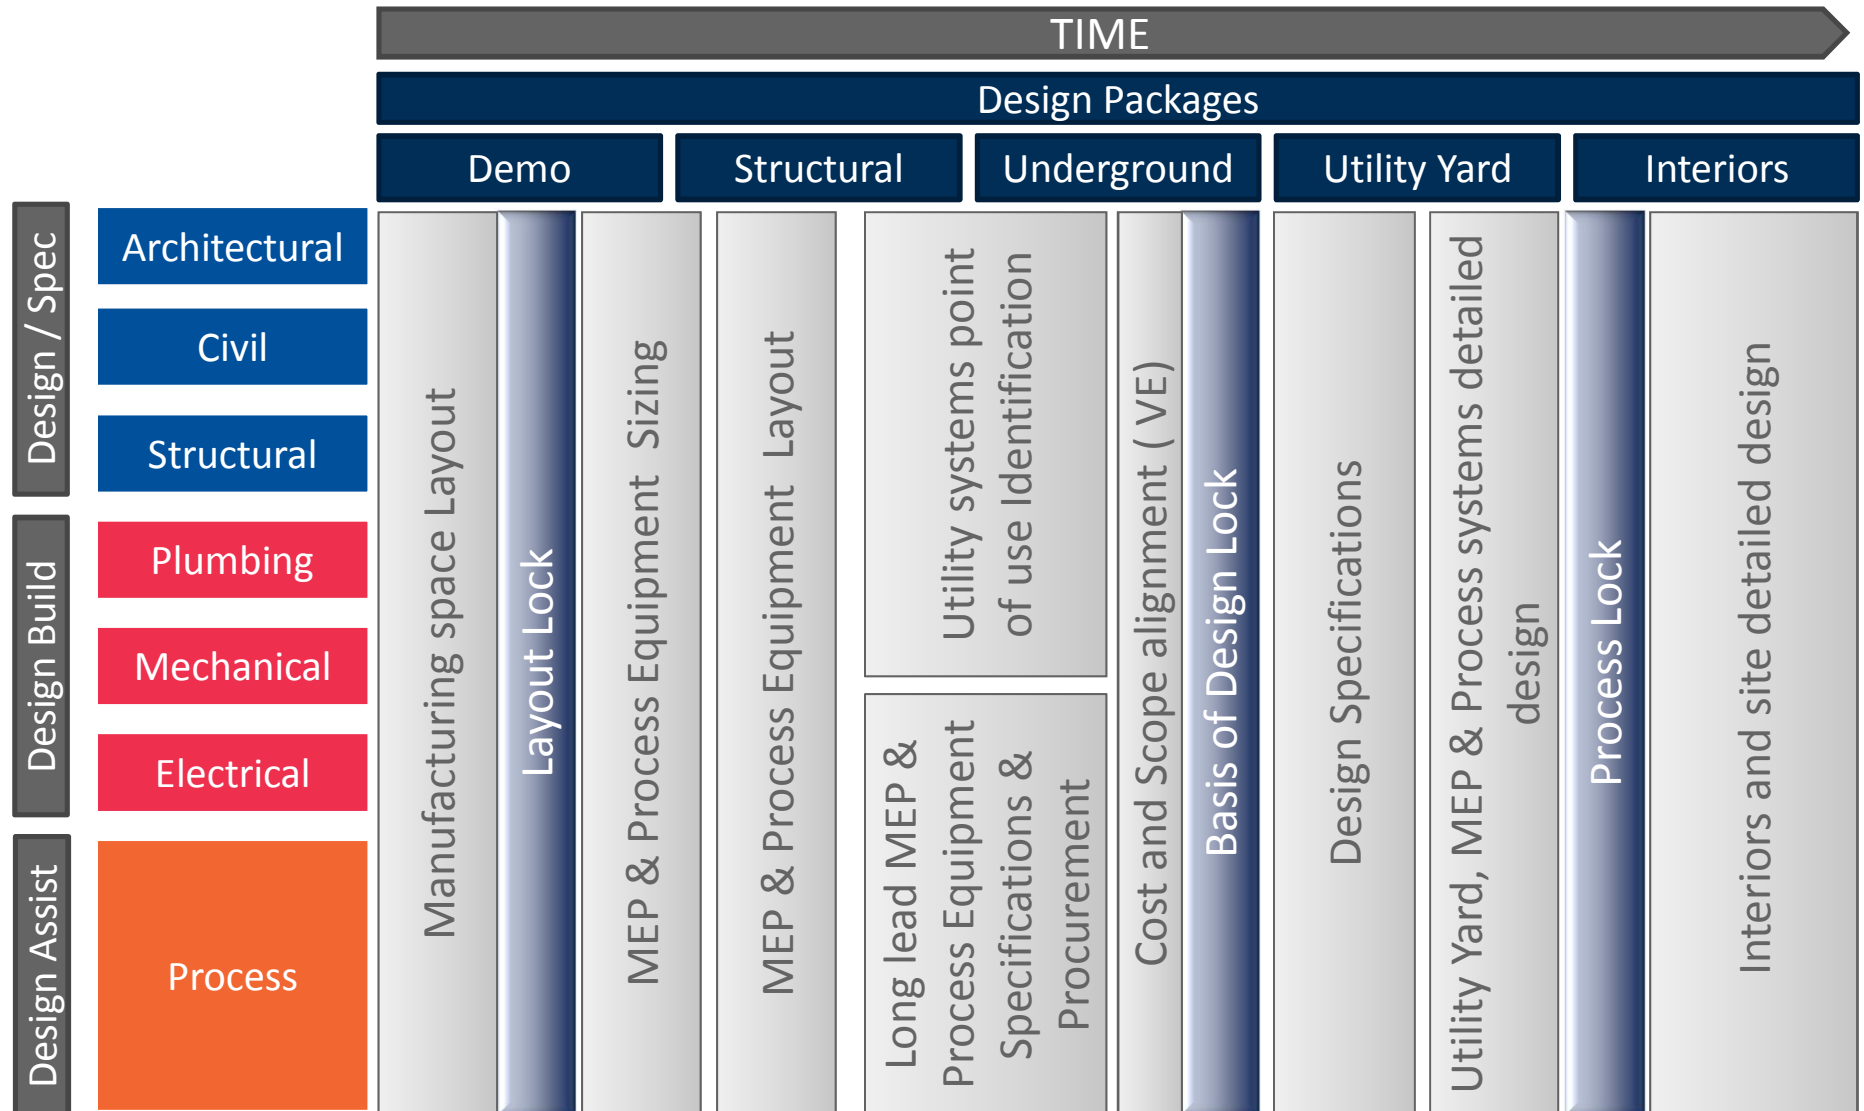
TIME

Design Packages

Demo

Structural

Underground

Utility Yard

Interiors

Design / Spec

Design Build

Design Assist

Architectural

Civil

Structural

Plumbing

Mechanical

Electrical

Process

Manufacturing space Layout

Layout Lock

MEP & Process Equipment Sizing

MEP & Process Equipment Layout

Utility systems point of use Identification

Long lead MEP & Process Equipment Specifications & Procurement

Cost and Scope alignment ( VE)

Basis of Design Lock

Design Specifications

Utility Yard, MEP & Process systems detailed design

Process Lock

Interiors and site detailed design